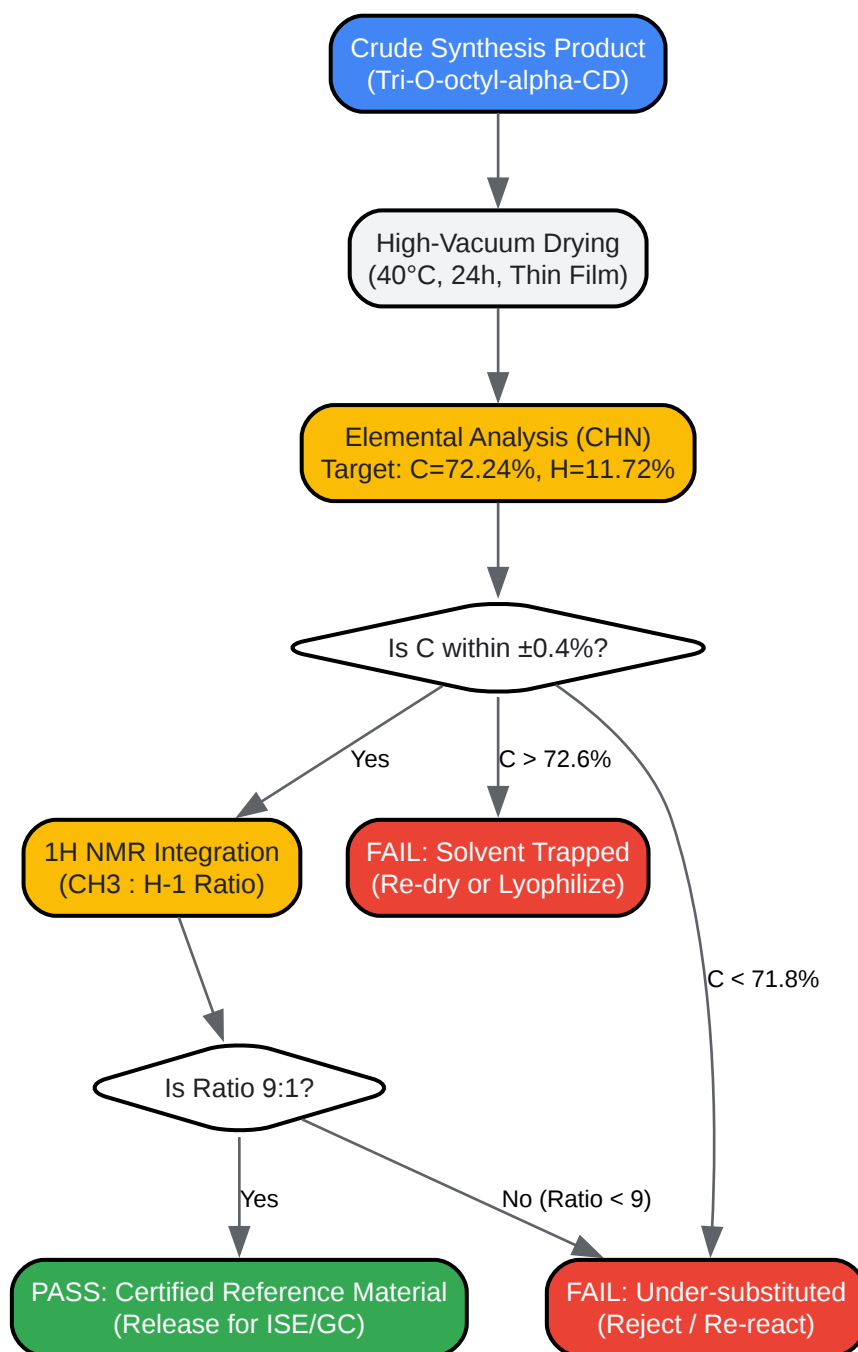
Crude Synthesis Product
(Tri-O-octyl-alpha-CD)

High-Vacuum Drying
(40°C, 24h, Thin Film)

Elemental Analysis (CHN)
Target: C=72.24%, H=11.72%

Is C within ±0.4%?

Yes

C > 72.6%

C < 71.8%

1H NMR Integration
(CH3 : H-1 Ratio)

FAIL: Solvent Trapped
(Re-dry or Lyophilize)

Is Ratio 9:1?

Yes

No (Ratio < 9)

PASS: Certified Reference Material
(Release for ISE/GC)

FAIL: Under-substituted
(Reject / Re-react)